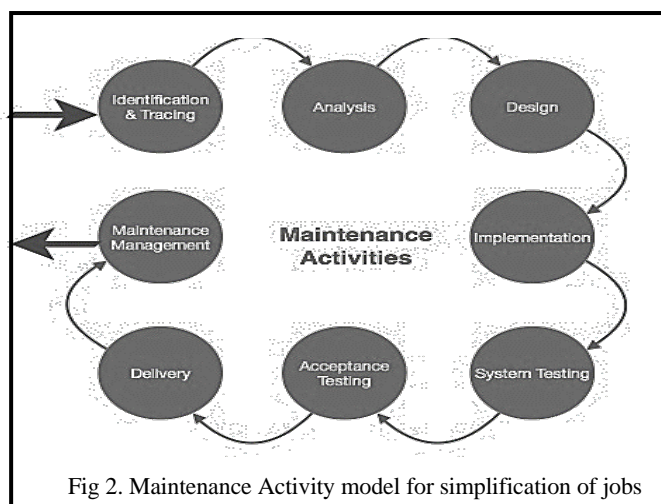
Identification & Tracing

Analysis

Design

Implementation

System Testing

Acceptance Testing

Delivery

Maintenance Management

Maintenance Activities

Fig 2. Maintenance Activity model for simplification of jobs